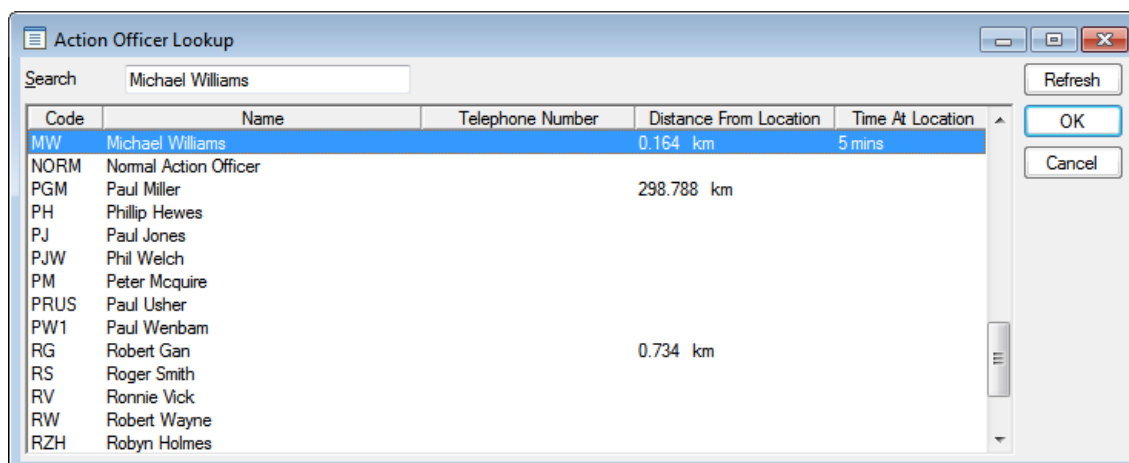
Action Officer Lookup

Search Michael Williams

Refresh
OK
Cancel

| Code | Name | Telephone Number | Distance From Location | Time At Location |
|---|---|---|---|---|
| MW | Michael Williams | | 0.164 km | 5 mins |
| NORM | Normal Action Officer | | | |
| PGM | Paul Miller | | 298.788 km | |
| PH | Phillip Hewes | | | |
| PJ | Paul Jones | | | |
| PJW | Phil Welch | | | |
| PM | Peter Mcquire | | | |
| PRUS | Paul Usher | | | |
| PW1 | Paul Wenbam | | | |
| RG | Robert Gan | | 0.734 km | |
| RS | Roger Smith | | | |
| RV | Ronnie Vick | | | |
| RW | Robert Wayne | | | |
| RZH | Robyn Holmes | | | |